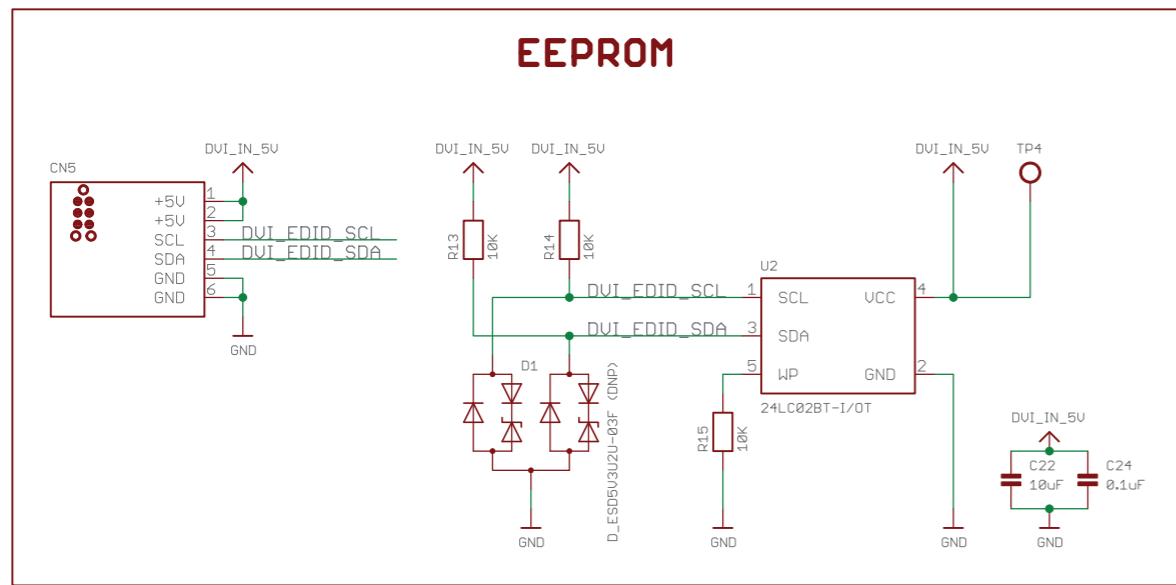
EEPROM

CN5

+5V 1
+5V 2
SCL 3
SDA 4
GND 5
GND 6

DVI_IN_5V

DVI_EDID_SCL
DVI_EDID_SDA

GND

DVI_IN_5V
DVI_IN_5V

R13 10K
R14 10K

DVI_EDID_SCL
DVI_EDID_SDA

D1

D_ESD5V3U2U-03F (DNP)

GND

U2
1 SCL
3 SDA
5 WP
VCC 4
GND 2
24LC02BT-I/OT

R15 10K

GND

DVI_IN_5V

TP4

GND

DVI_IN_5V
C22 10uF
C24 0.1uF
GND